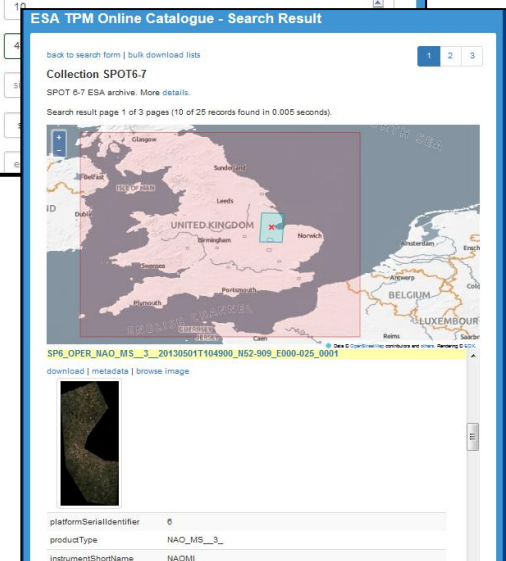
10

4

ESA TPM Online Catalogue - Search Result

back to search form | bulk download lists

1 2 3

Collection SPOT6-7

SPOT 6-7 ESA archive. More details.

Search result page 1 of 3 pages (10 of 25 records found in 0.005 seconds).

+
-

Glasgow
NORTH SEA
Sunderland
ISLE OF MAN
Leeds
UNITED KINGDOM
Birmingham
Norwich
Swansea
Amsterdam
Portsmouth
Antwerp
Plymouth
BELGIUM
ENGLISH CHANNEL
LUXEMBOURG
Caen
Reims

Data © OpenStreetMap contributors and others, Rendering © EOX

SP6_OPER_NAO_MS__3__20130501T104900_N52-909_E000-025_0001

download | metadata | browse image

| platformSerialIdentifier | 6 |
|---|---|
| productType | NAO_MS__3_ |
| instrumentShortName | NAOMI |